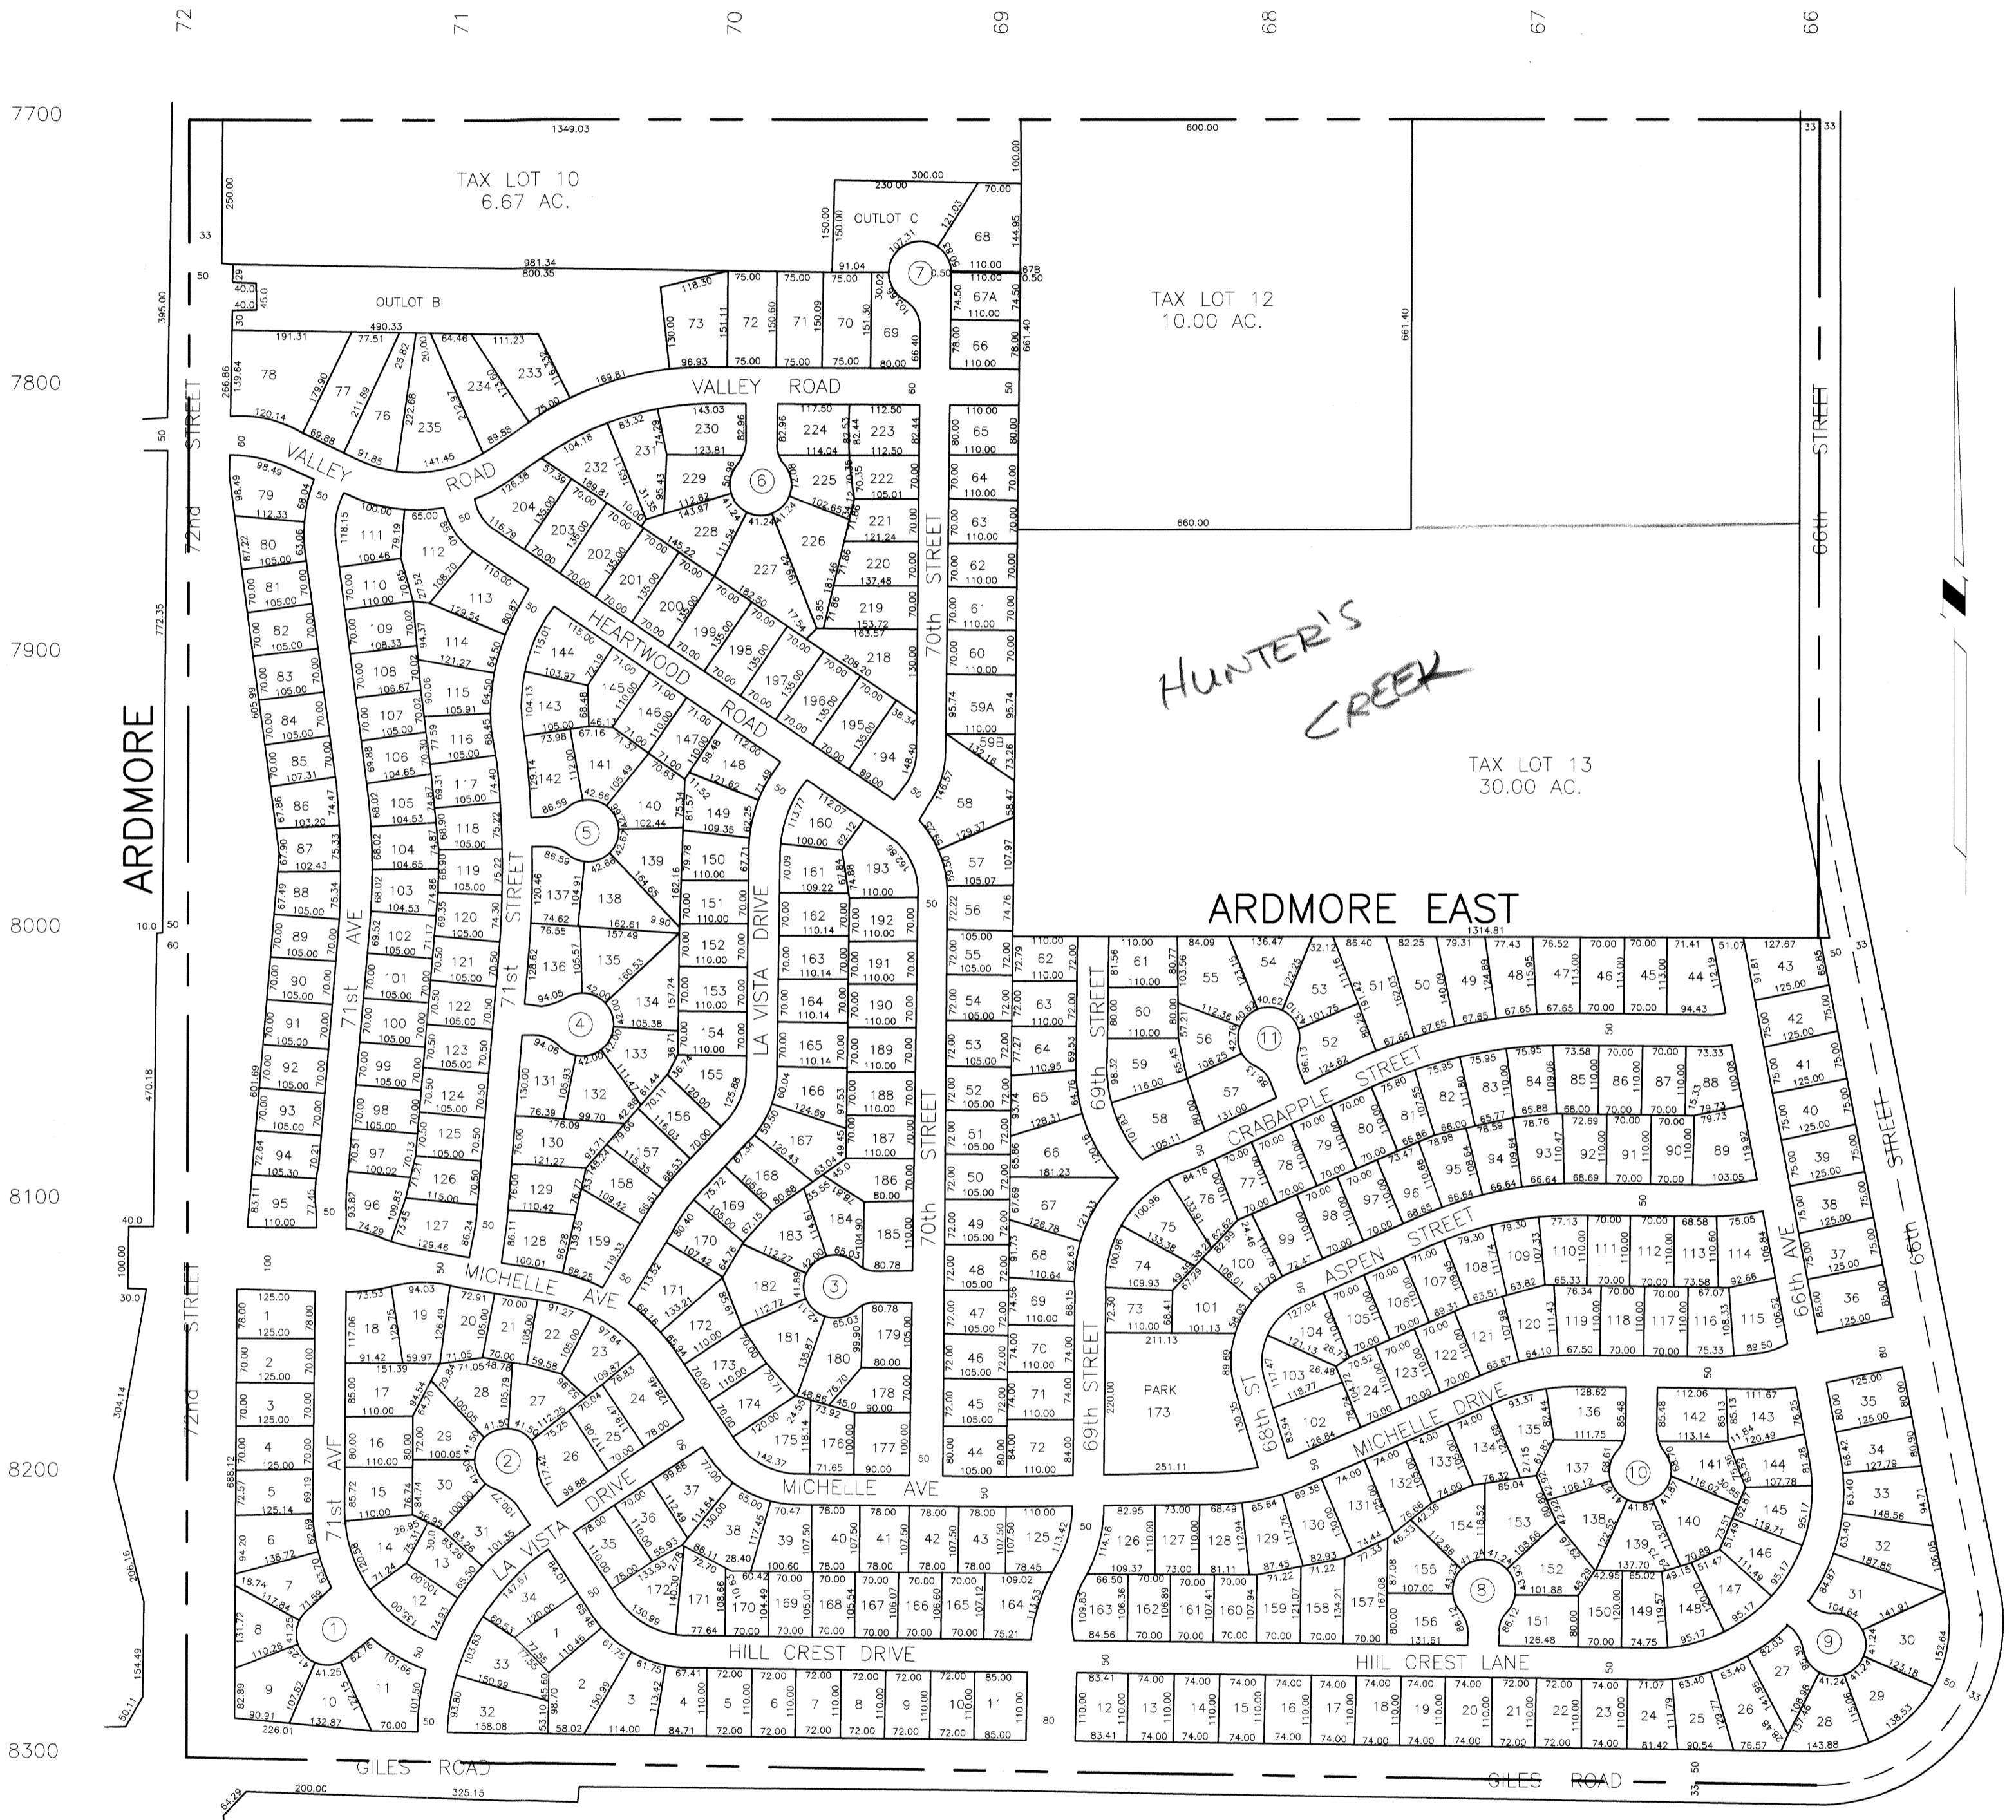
72 71 70 69 68 67 66

7700 7800 7900 8000 8100 8200 8300

TAX LOT 10
6.67 AC.

OUTLOT C

OUTLOT B

TAX LOT 12
10.00 AC.

TAX LOT 13
30.00 AC.

HUNTER'S CREEK

ARDMORE

ARDMORE EAST

VALLEY ROAD

HEARTWOOD ROAD

LA VISTA DRIVE

MICHELLE AVE

CRABAPPLE STREET

ASPEN STREET

MICHELLE DRIVE

HILL CREST DRIVE

HIIL CREST LANE

GILES ROAD

72nd STREET

71st AVE

71st STREET

70th STREET

69th STREET

68th ST

66th AVE

66th STREET

PARK 173

N